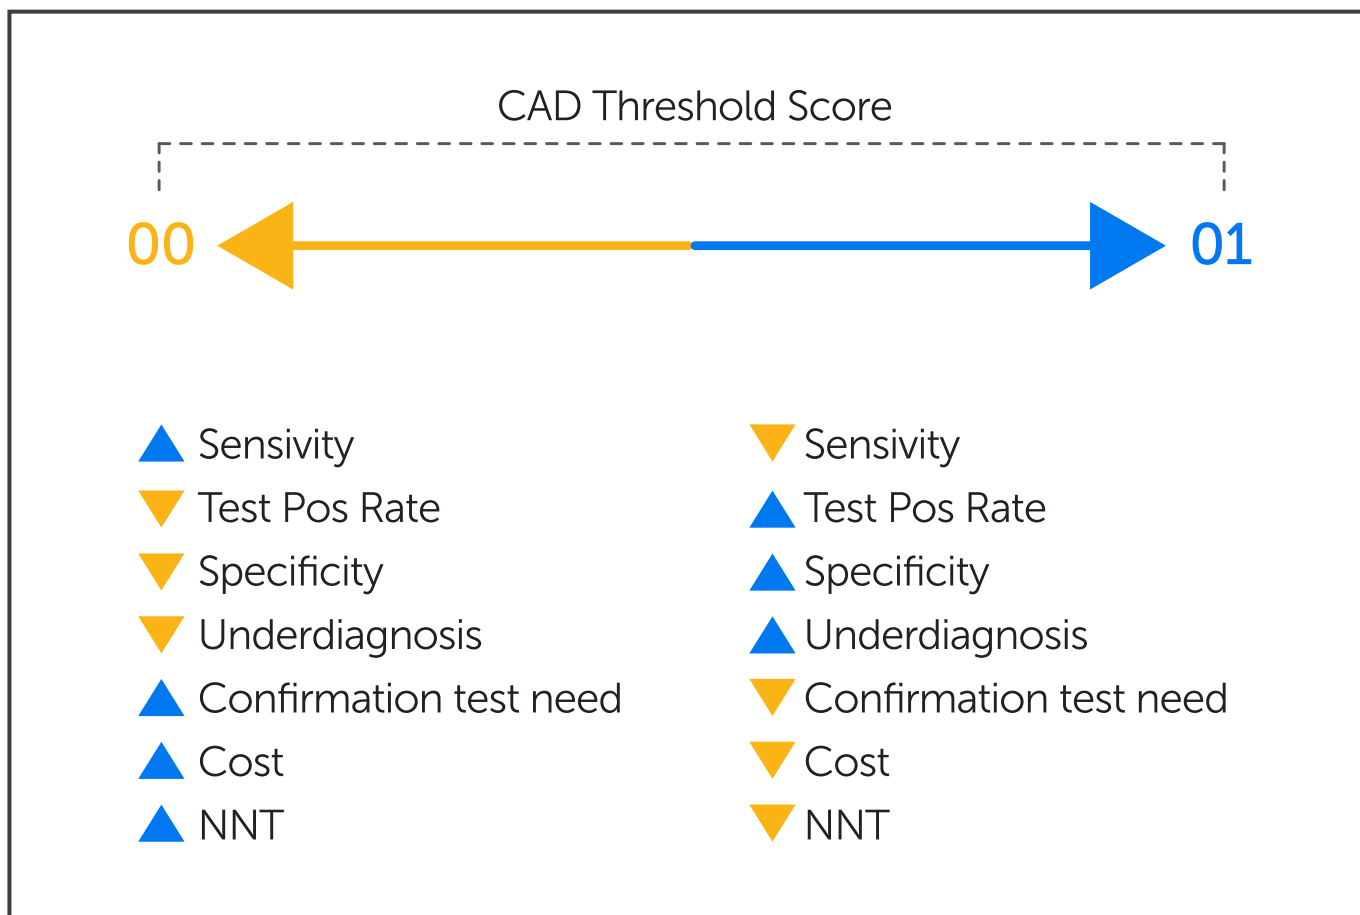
CAD Threshold Score

00

01

▲ Sensivity
▼ Test Pos Rate
▼ Specificity
▼ Underdiagnosis
▲ Confirmation test need
▲ Cost
▲ NNT

▼ Sensivity
▲ Test Pos Rate
▲ Specificity
▲ Underdiagnosis
▼ Confirmation test need
▼ Cost
▼ NNT